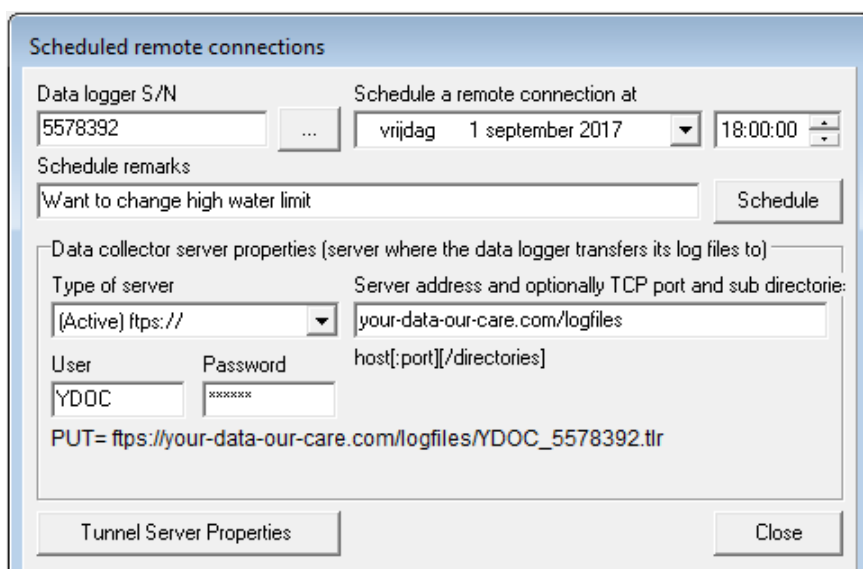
Scheduled remote connections

Data logger S/N
5578392
...
Schedule a remote connection at
vrijdag 1 september 2017
18:00:00

Schedule remarks
Want to change high water limit
Schedule

Data collector server properties (server where the data logger transfers its log files to)
Type of server
(Active) ftps://
Server address and optionally TCP port and sub directorie
your-data-our-care.com/logfiles
host[:port][/directories]
User
YDOC
Password
******
PUT= ftps://your-data-our-care.com/logfiles/YDOC_5578392.tlr

Tunnel Server Properties
Close